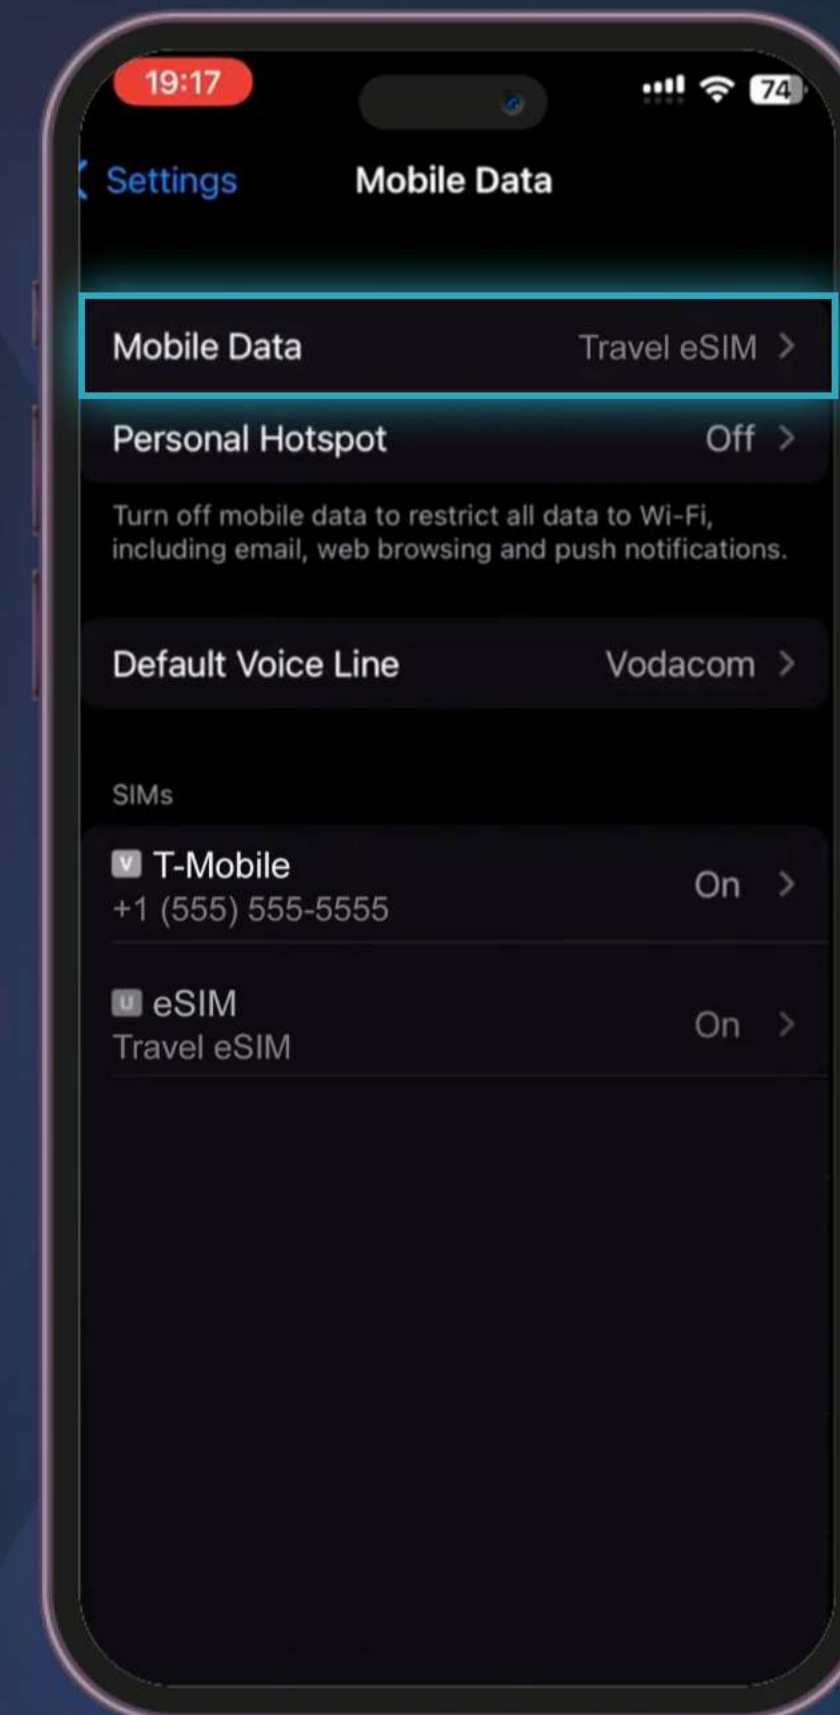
19:17

74

< Settings

Mobile Data

Mobile Data Travel eSIM >

Personal Hotspot Off >

Turn off mobile data to restrict all data to Wi-Fi, including email, web browsing and push notifications.

Default Voice Line Vodacom >

SIMs

V T-Mobile
+1 (555) 555-5555
On >

U eSIM
Travel eSIM
On >